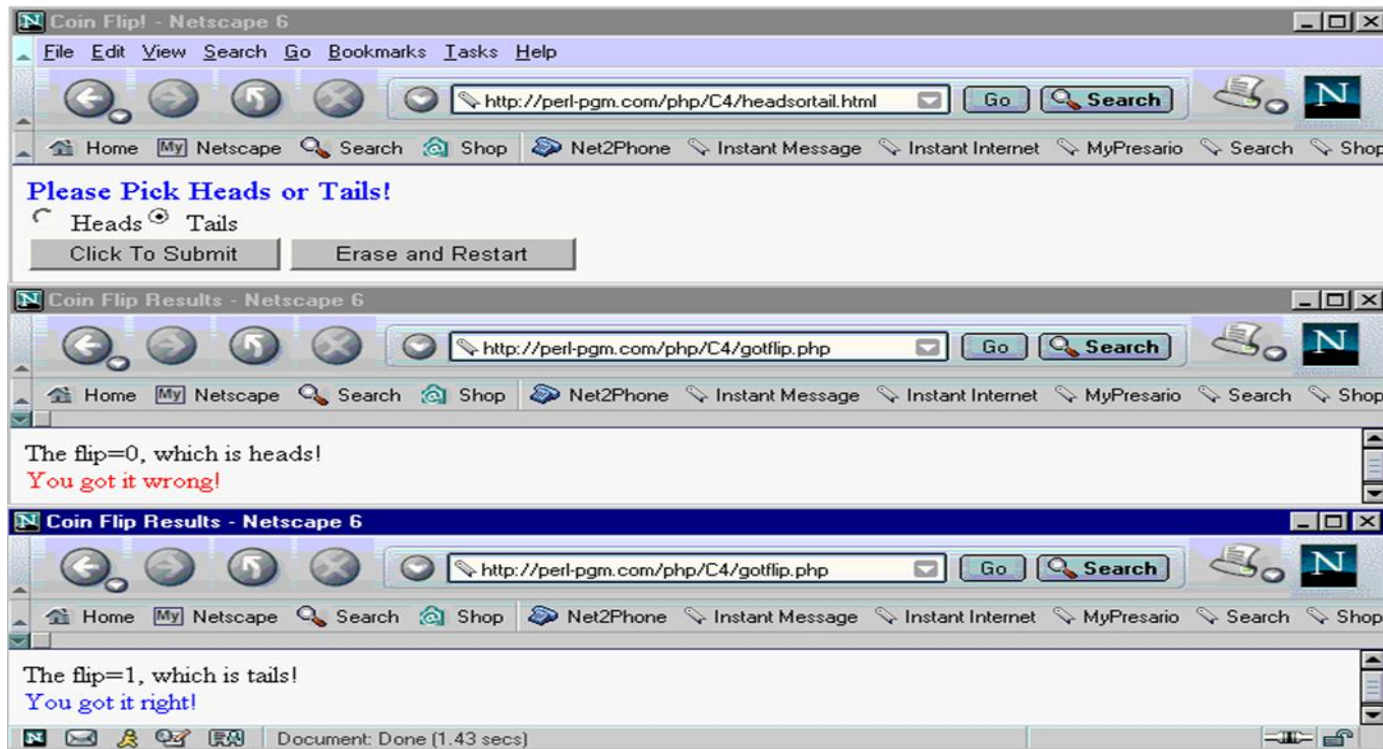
Coin Flip! - Netscape 6

File Edit View Search Go Bookmarks Tasks Help

http://perl-pgm.com/php/C4/headsortail.html Go Search

Home My Netscape Search Shop Net2Phone Instant Message Instant Internet MyPresario Search Shop

Please Pick Heads or Tails!

Heads Tails

Click To Submit Erase and Restart

Coin Flip Results - Netscape 6

http://perl-pgm.com/php/C4/gotflip.php Go Search

Home My Netscape Search Shop Net2Phone Instant Message Instant Internet MyPresario Search Shop

The flip=0, which is heads!

You got it wrong!

Coin Flip Results - Netscape 6

http://perl-pgm.com/php/C4/gotflip.php Go Search

Home My Netscape Search Shop Net2Phone Instant Message Instant Internet MyPresario Search Shop

The flip=1, which is tails!

You got it right!

Document: Done (1.43 secs)